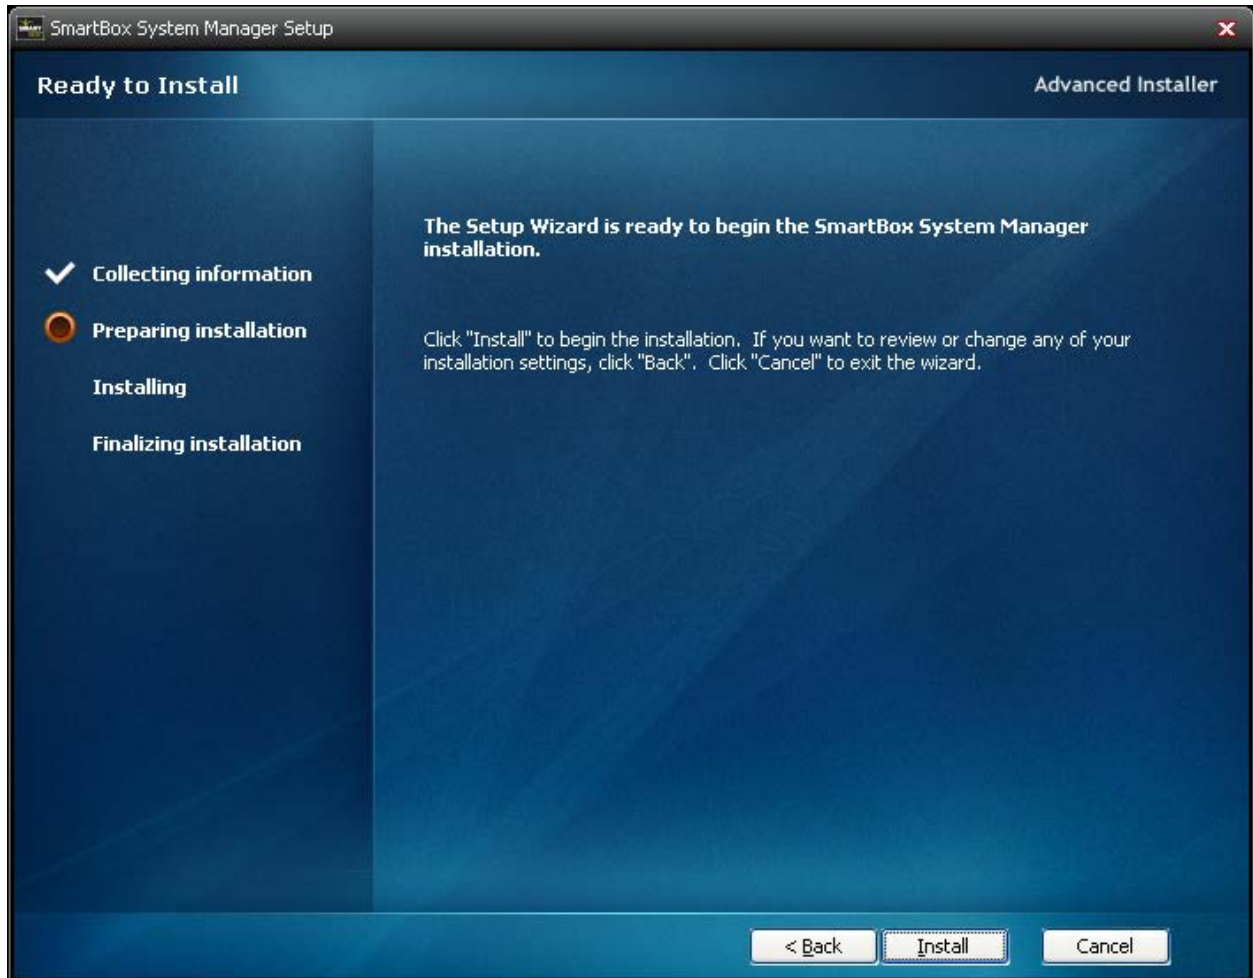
SmartBox System Manager Setup

Ready to Install

Advanced Installer

Collecting information

Preparing installation

Installing

Finalizing installation

The Setup Wizard is ready to begin the SmartBox System Manager installation.

Click "Install" to begin the installation. If you want to review or change any of your installation settings, click "Back". Click "Cancel" to exit the wizard.

< Back

Install

Cancel